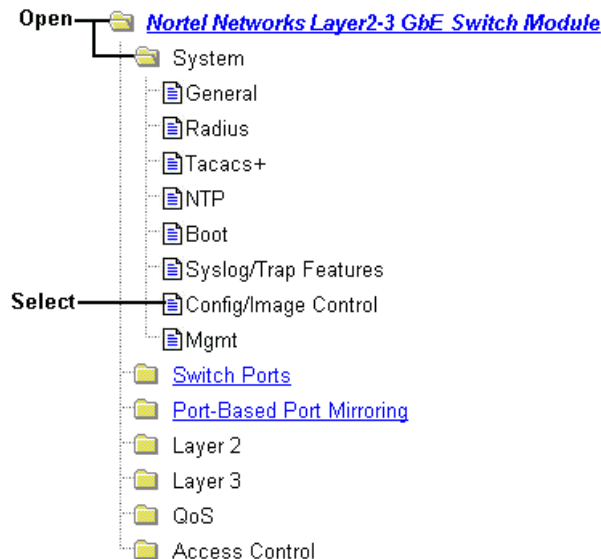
Open
Nortel Networks Layer2-3 GbE Switch Module
System
General
Radius
Tacacs+
NTP
Boot
Syslog/Trap Features
Select
Config/Image Control
Mgmt
Switch Ports
Port-Based Port Mirroring
Layer 2
Layer 3
QoS
Access Control